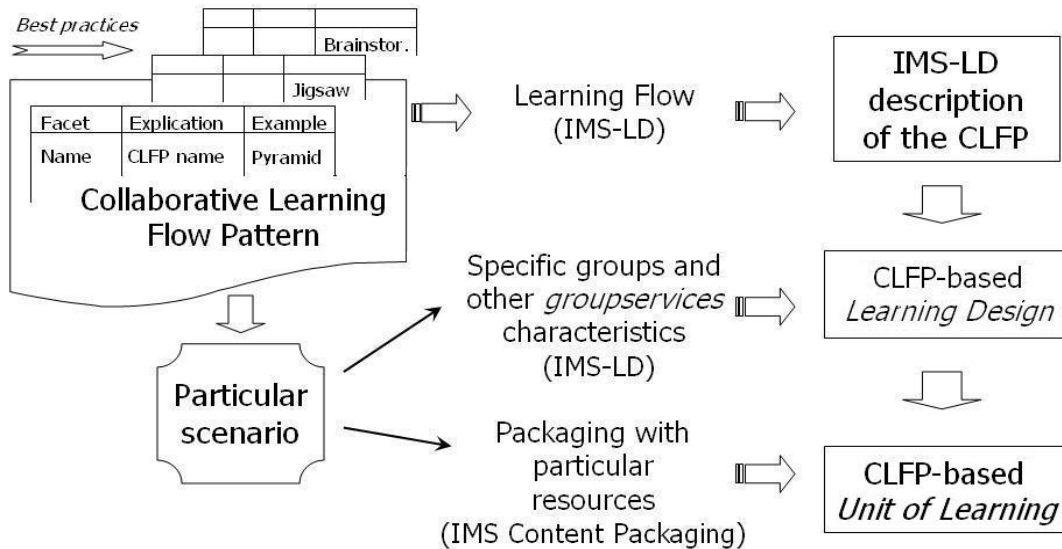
Best practices

Brainstor.

Jigsaw

| Facet | Explication | Example |
|---|---|---|
| Name | CLFP name | Pyramid |

Collaborative Learning Flow Pattern

Learning Flow (IMS-LD)

IMS-LD description of the CLFP

Particular scenario

Specific groups and other *groupservices* characteristics (IMS-LD)

CLFP-based *Learning Design*

Packaging with particular resources (IMS Content Packaging)

CLFP-based *Unit of Learning*